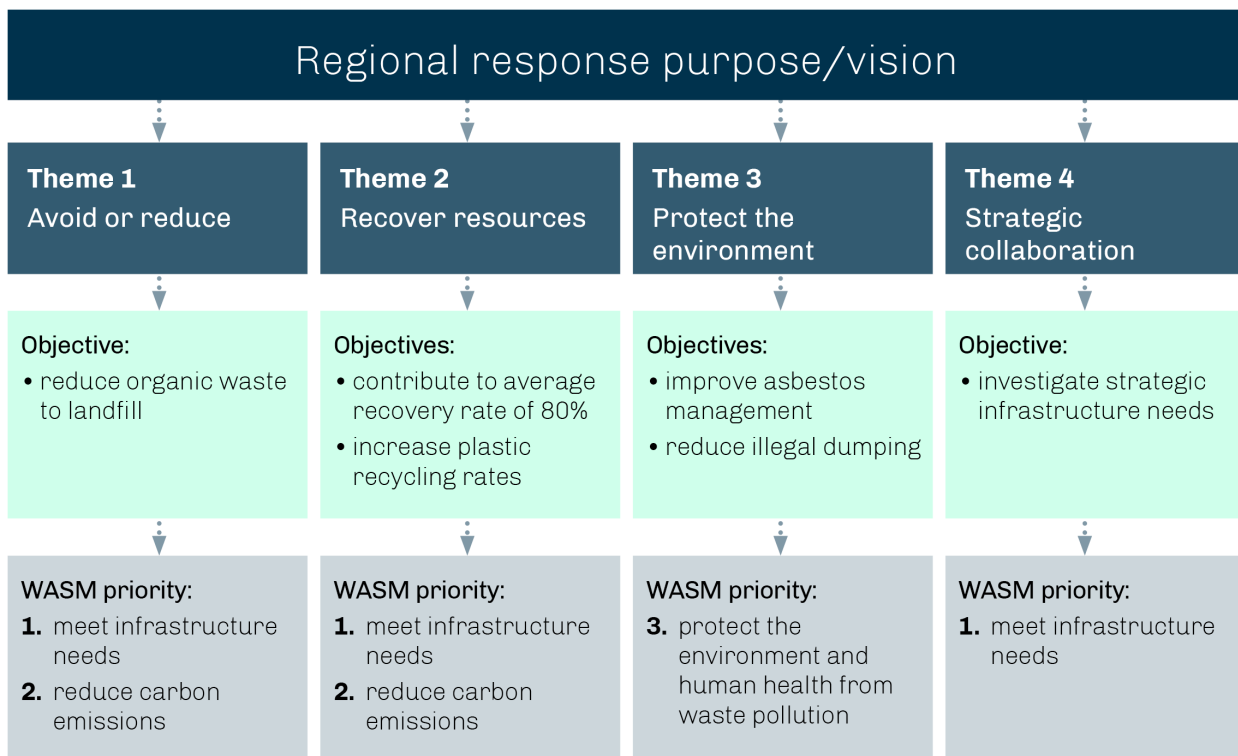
Regional response purpose/vision

**Theme 1**
Avoid or reduce

Objective:
• reduce organic waste to landfill

WASM priority:
1. meet infrastructure needs
2. reduce carbon emissions

**Theme 2**
Recover resources

Objectives:
• contribute to average recovery rate of 80%
• increase plastic recycling rates

WASM priority:
1. meet infrastructure needs
2. reduce carbon emissions

**Theme 3**
Protect the environment

Objectives:
• improve asbestos management
• reduce illegal dumping

WASM priority:
3. protect the environment and human health from waste pollution

**Theme 4**
Strategic collaboration

Objective:
• investigate strategic infrastructure needs

WASM priority:
1. meet infrastructure needs